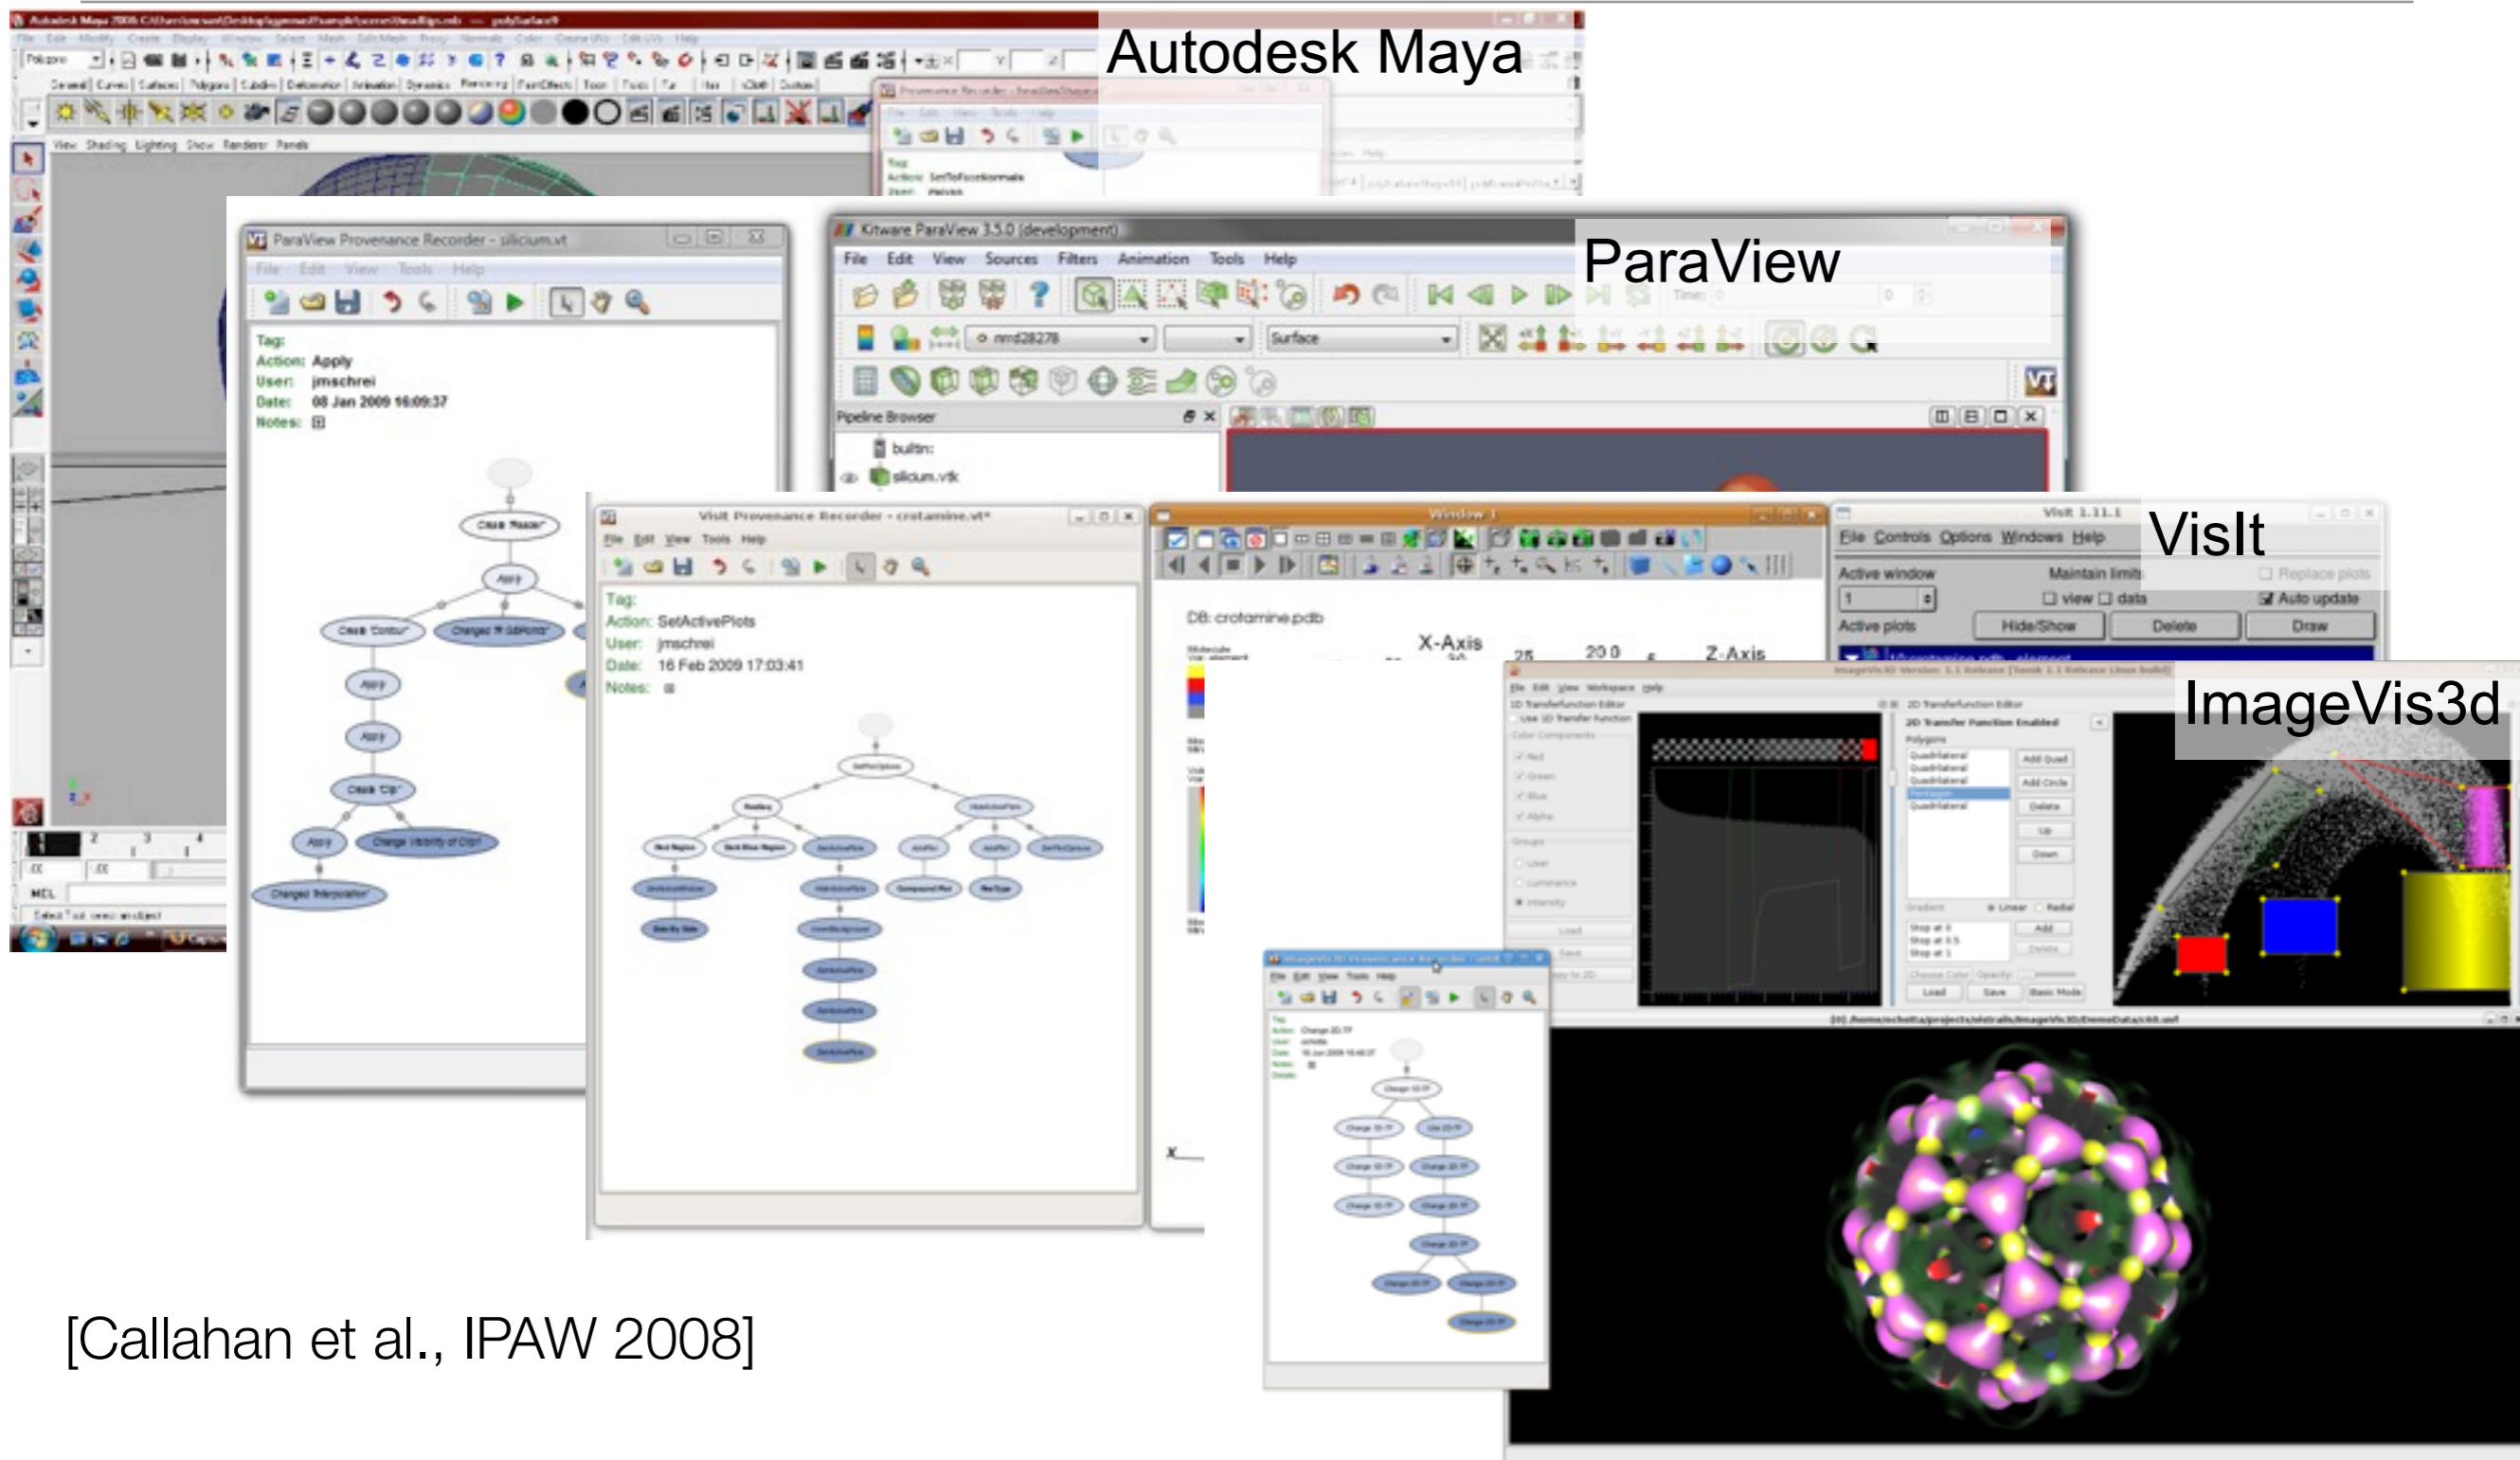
Autodesk Maya

View Shading Lighting Show Renderer Panels

ParaView Provenance Recorder - silicium.vt

File Edit View Tools Help

Tag:
Action: Apply
User: jmschrei
Date: 08 Jan 2009 16:09:37
Notes:

Kitware ParaView 3.5.0 (development)

ParaView

File Edit View Sources Filters Animation Tools Help

Surface

Pipeline Browser

builtin:

silicium.vtk

VisIt Provenance Recorder - crotamine.vt*

File Edit View Tools Help

Tag:
Action: SetActivePlots
User: jmschrei
Date: 16 Feb 2009 17:03:41
Notes:

Window 1

DB: crotamine.pdb

X-Axis

Z-Axis

VisIt 1.11.1

VisIt

File Controls Options Windows Help

Active window

Maintain limits

view data

Replace plots

Auto update

Active plots

Hide/Show

Delete

Draw

ImageVis3d

[Callahan et al., IPAW 2008]